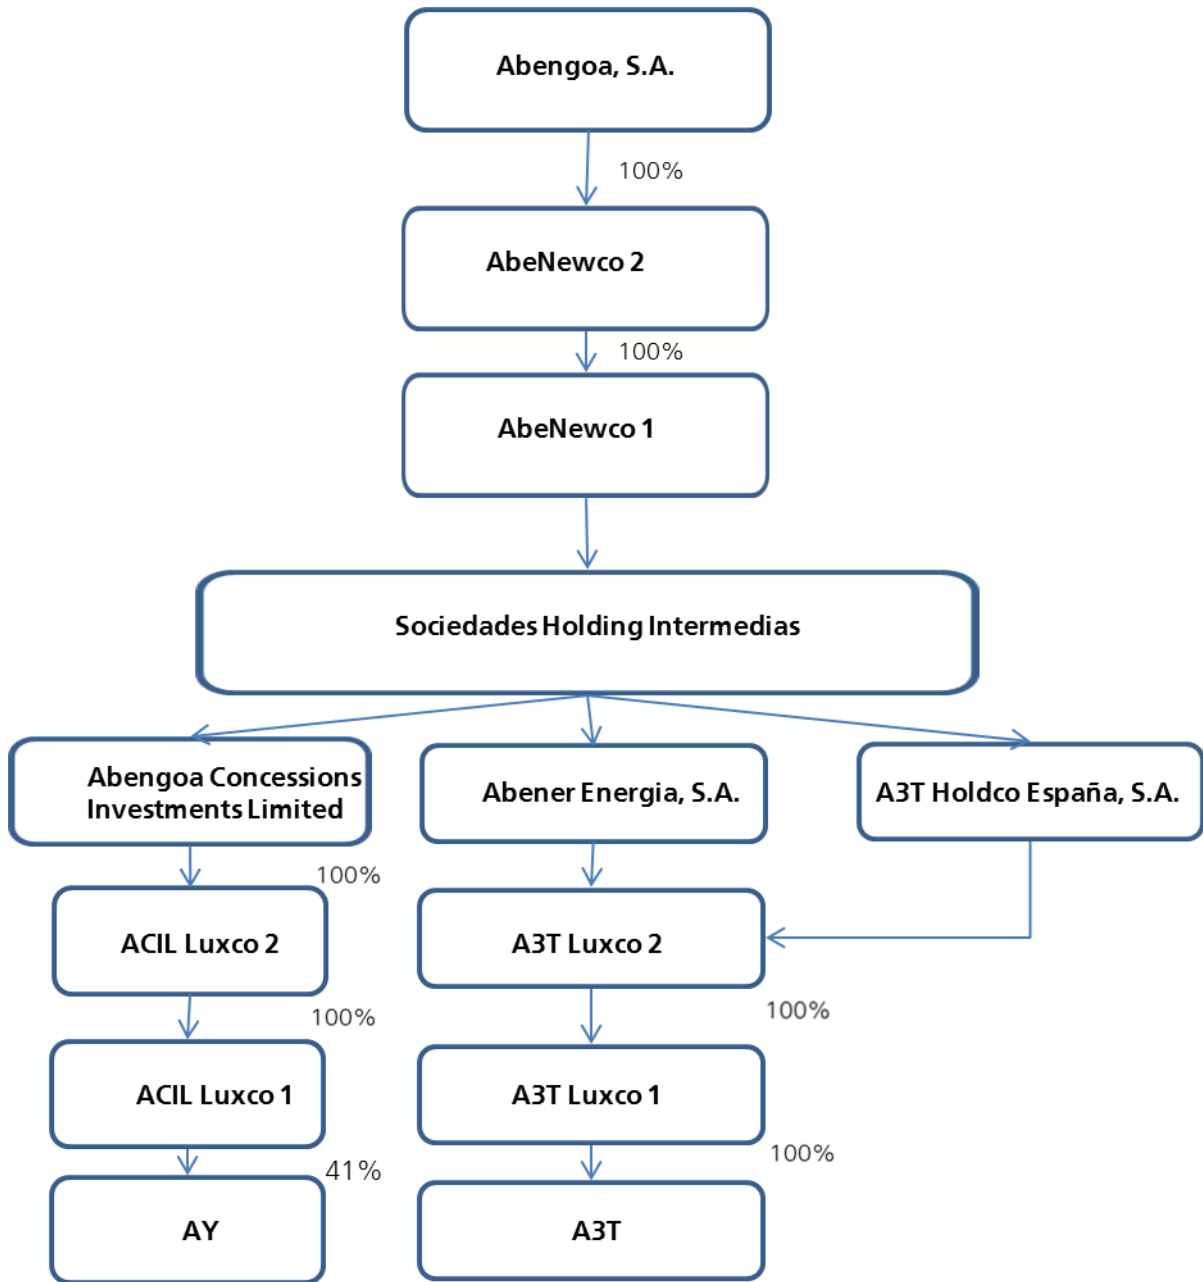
Abengoa, S.A.

100%

AbeNewco 2

100%

AbeNewco 1

Sociedades Holding Intermedias

Abengoa Concessions Investments Limited

Abener Energia, S.A.

A3T Holdco España, S.A.

100%

ACIL Luxco 2

A3T Luxco 2

100%

100%

ACIL Luxco 1

A3T Luxco 1

41%

100%

AY

A3T